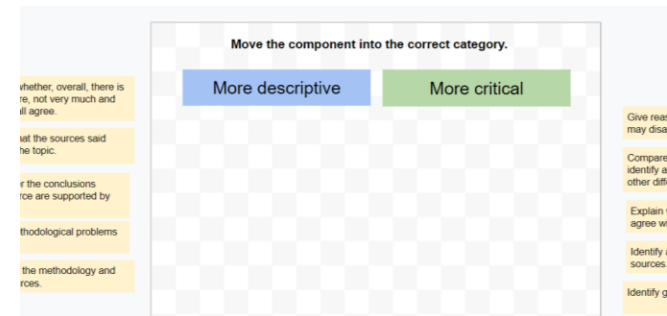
whether, overall, there is re, not very much and ll agree.

at the sources said he topic.

r the conclusions rce are supported by

thodological problems

the methodology and rces.

Move the component into the correct category.

More descriptive

More critical

Give reas may disa

Compare identify a other diffe

Explain agree w

Identify sources.

Identify g